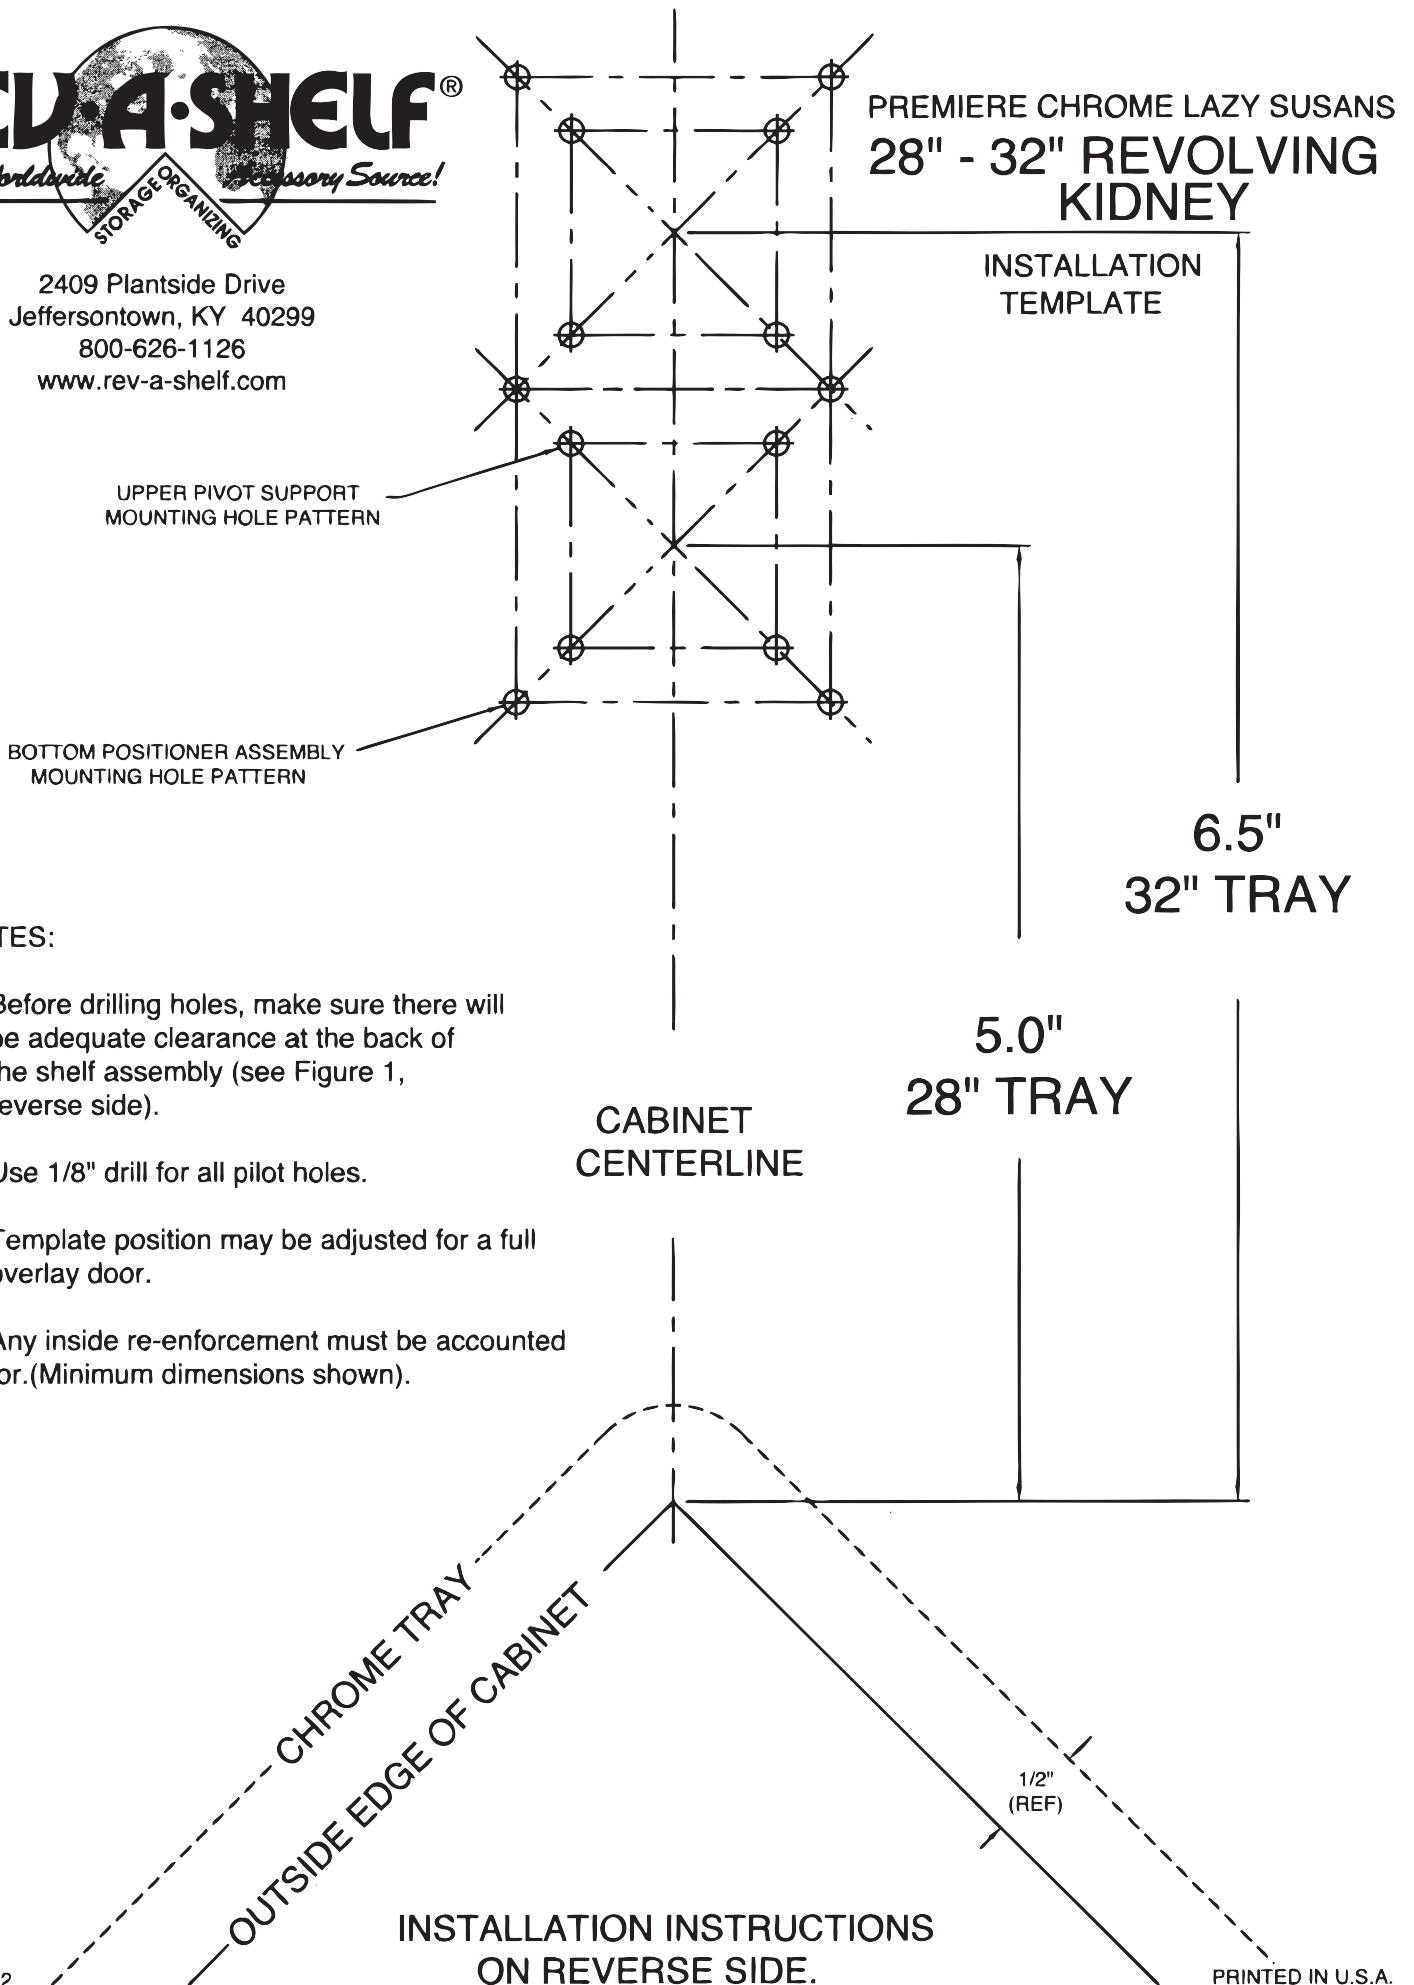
EV·A·SHELF®
orldwide Accessory Source!
STORAGE ORGANIZING

2409 Plantside Drive
Jeffersontown, KY 40299
800-626-1126
www.rev-a-shelf.com

PREMIERE CHROME LAZY SUSANS
28" - 32" REVOLVING KIDNEY

INSTALLATION TEMPLATE

UPPER PIVOT SUPPORT MOUNTING HOLE PATTERN

BOTTOM POSITIONER ASSEMBLY MOUNTING HOLE PATTERN

6.5"
32" TRAY

TES:

Before drilling holes, make sure there will be adequate clearance at the back of the shelf assembly (see Figure 1, everse side).

Jse 1/8" drill for all pilot holes.

Template position may be adjusted for a full overlay door.

Any inside re-enforcement must be accounted or.(Minimum dimensions shown).

5.0"
28" TRAY

CABINET
CENTERLINE

CHROME TRAY

OUTSIDE EDGE OF CABINET

1/2"
(REF)

INSTALLATION INSTRUCTIONS
ON REVERSE SIDE.

2

PRINTED IN U.S.A.